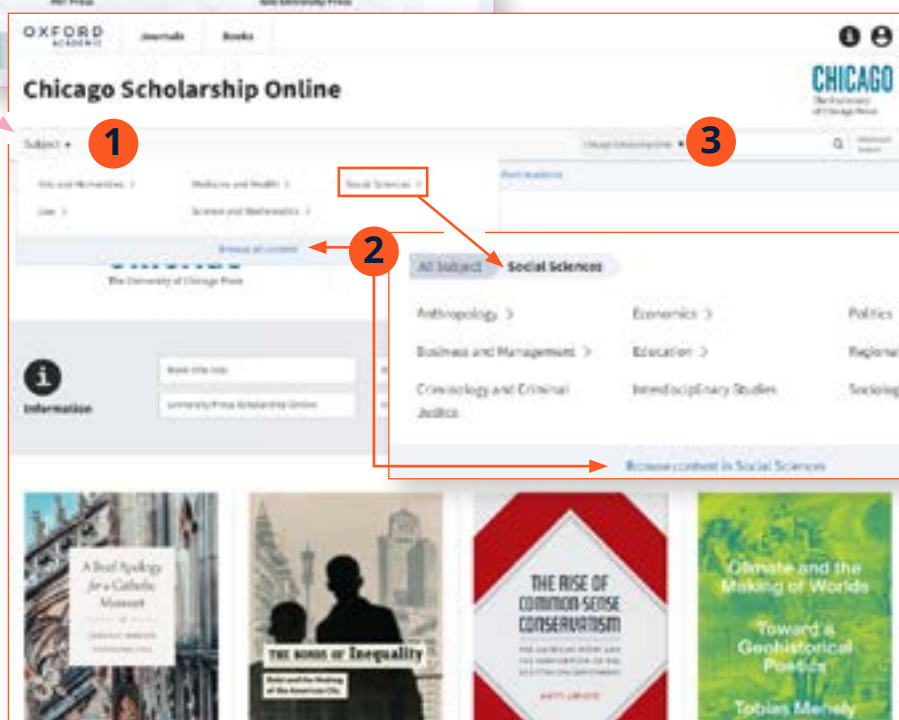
OXFORD ACADEMIC

Journals

Books

Chicago Scholarship Online

CHICAGO

Subject

1

Chicago Scholarship Online

3

Arts and Humanities

Medicine and Health

Social Sciences

Law

Science and Mathematics

Browse all content

2

All Subject

Social Sciences

Anthropology

Economics

Politics

Business and Management

Education

Regional

Criminology and Criminal Justice

Interdisciplinary Studies

Sociology

Browse content in Social Sciences

The University of Chicago Press

Information

A Brief Apology for a Catholic Moment

THE BONDS OF Inequality

THE RISE OF COMMON-SENSE CONSERVATISM

Climate and the Making of Worlds

Toward a Geohistorical Poetics

Tobias Menely